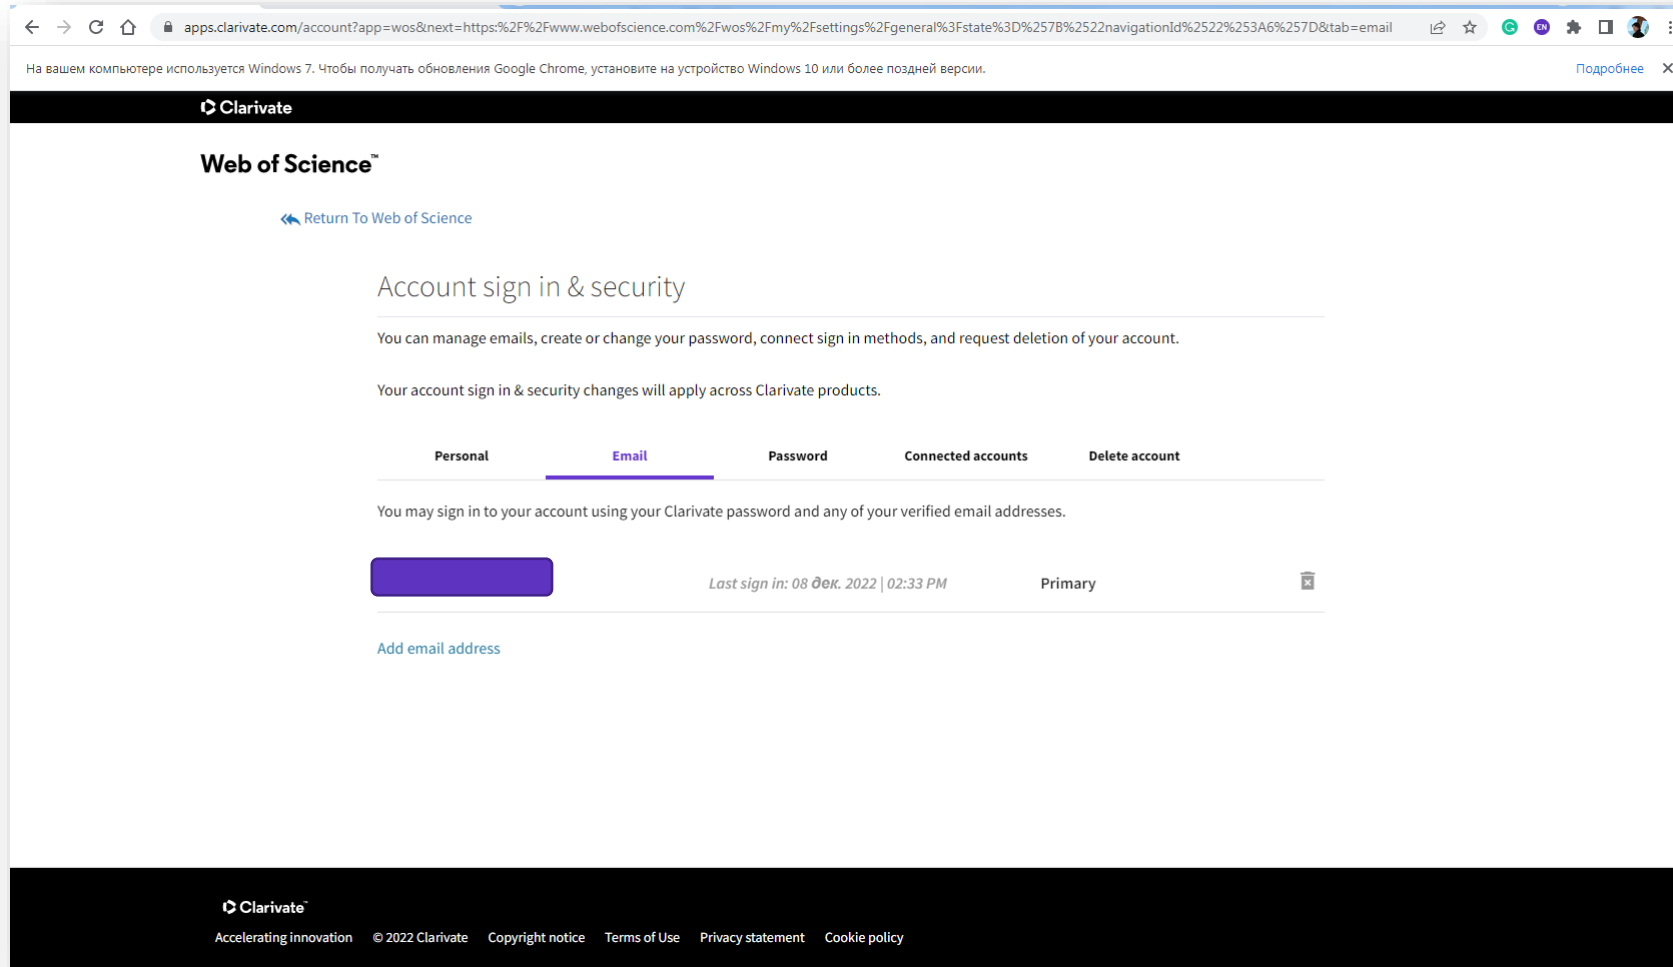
apps.clarivate.com/account?app=wos&next=https:%2F%2Fwww.webofscience.com%2Fwos%2Fmy%2Fsettings%2Fgeneral%3Fstate%3D%257B%2522navigationId%2522%253A6%257D&tab=email

На вашем компьютере используется Windows 7. Чтобы получать обновления Google Chrome, установите на устройство Windows 10 или более поздней версии.

Подробнее

Clarivate

Web of Science™

Return To Web of Science

Account sign in & security

You can manage emails, create or change your password, connect sign in methods, and request deletion of your account.

Your account sign in & security changes will apply across Clarivate products.

Personal

Email

Password

Connected accounts

Delete account

You may sign in to your account using your Clarivate password and any of your verified email addresses.

Last sign in: 08 дек. 2022 | 02:33 PM

Primary

Add email address

Clarivate™

Accelerating innovation

© 2022 Clarivate

Copyright notice

Terms of Use

Privacy statement

Cookie policy